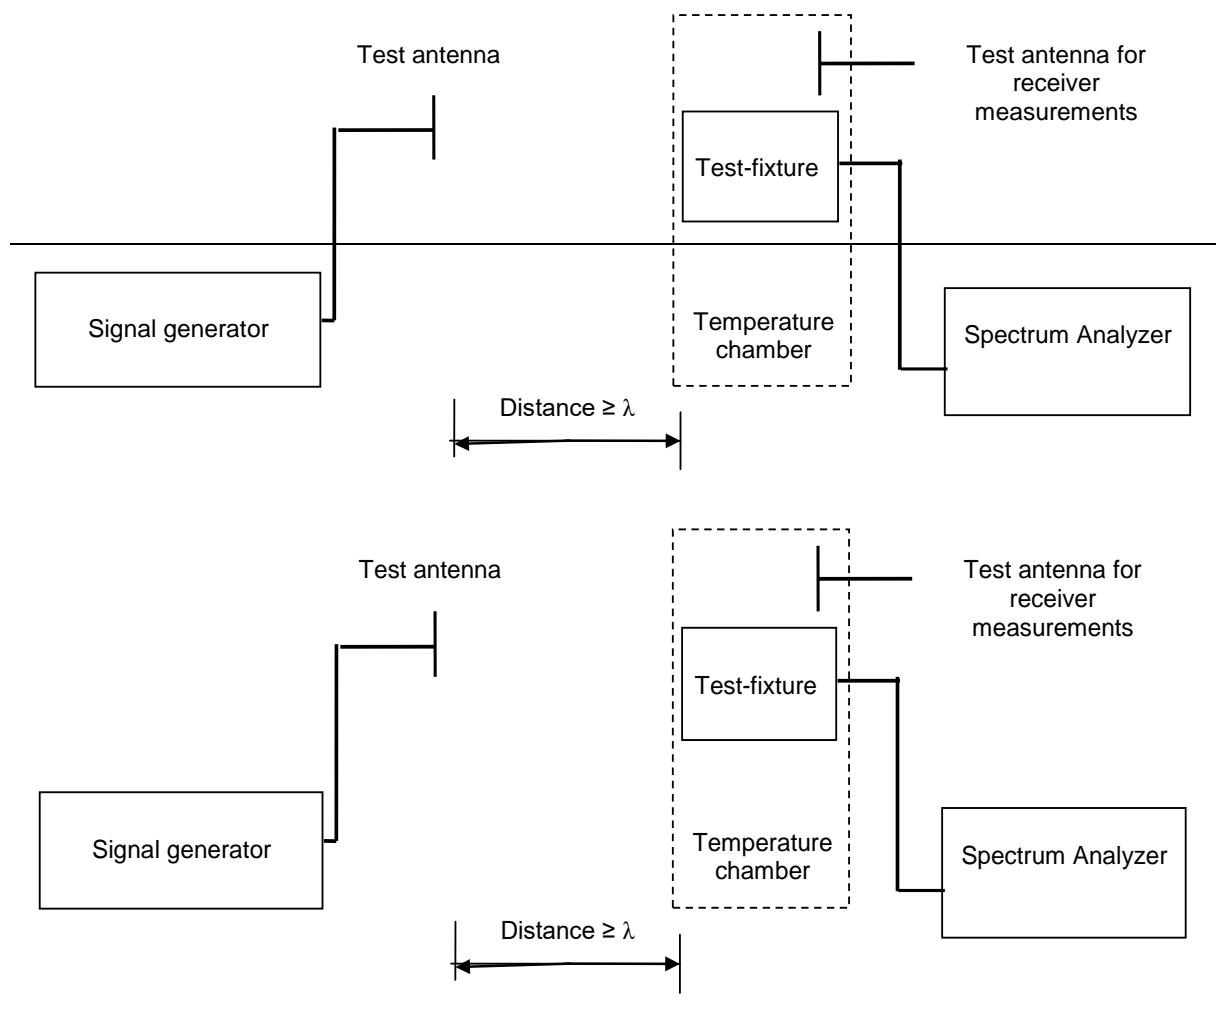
Test antenna

Test antenna for receiver measurements

Test-fixture

Signal generator

Temperature chamber

Spectrum Analyzer

Distance ≥ $\lambda$

Test antenna

Test antenna for receiver measurements

Test-fixture

Signal generator

Temperature chamber

Spectrum Analyzer

Distance ≥ $\lambda$